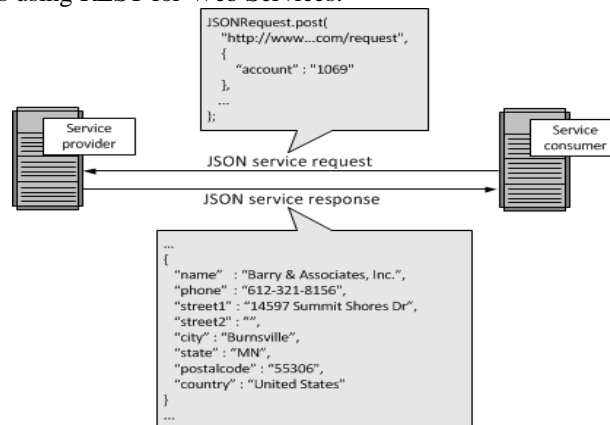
s using REST for Web Services.

JSONRequest.post(
"http://www....com/request",
{
"account" : "1069"
},
...
};

Service provider

Service consumer

JSON service request

JSON service response

...
{
"name" : "Barry & Associates, Inc.",
"phone" : "612-321-8156",
"street1" : "14597 Summit Shores Dr",
"street2" : "",
"city" : "Burnsville",
"state" : "MN",
"postalcode" : "55306",
"country" : "United States"
}
...